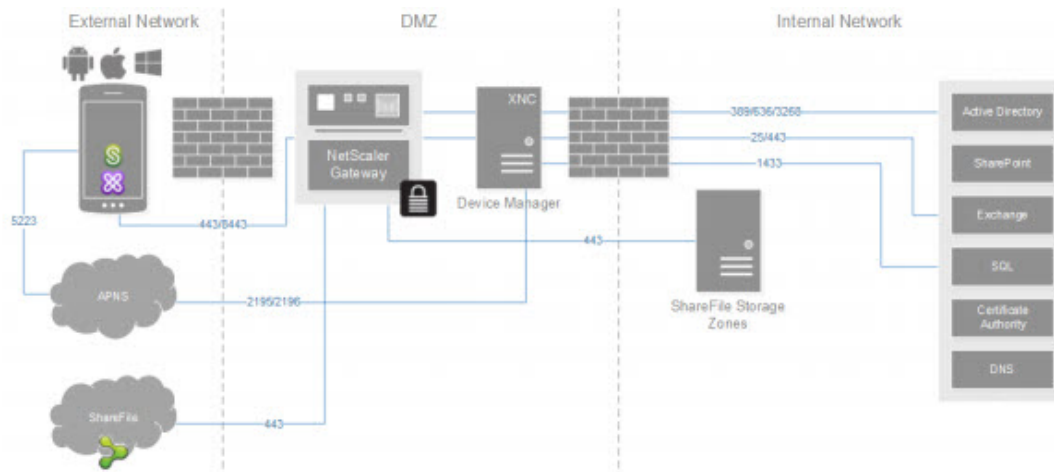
External Network

DMZ

Internal Network

NetScaler Gateway

XNC

Device Manager

389/636/3268

25/443

1433

443/8443

443

5223

APNS

2195/2196

ShareFile Storage Zones

ShareFile

443

Active Directory

SharePoint

Exchange

SQL

Certificate Authority

DNS